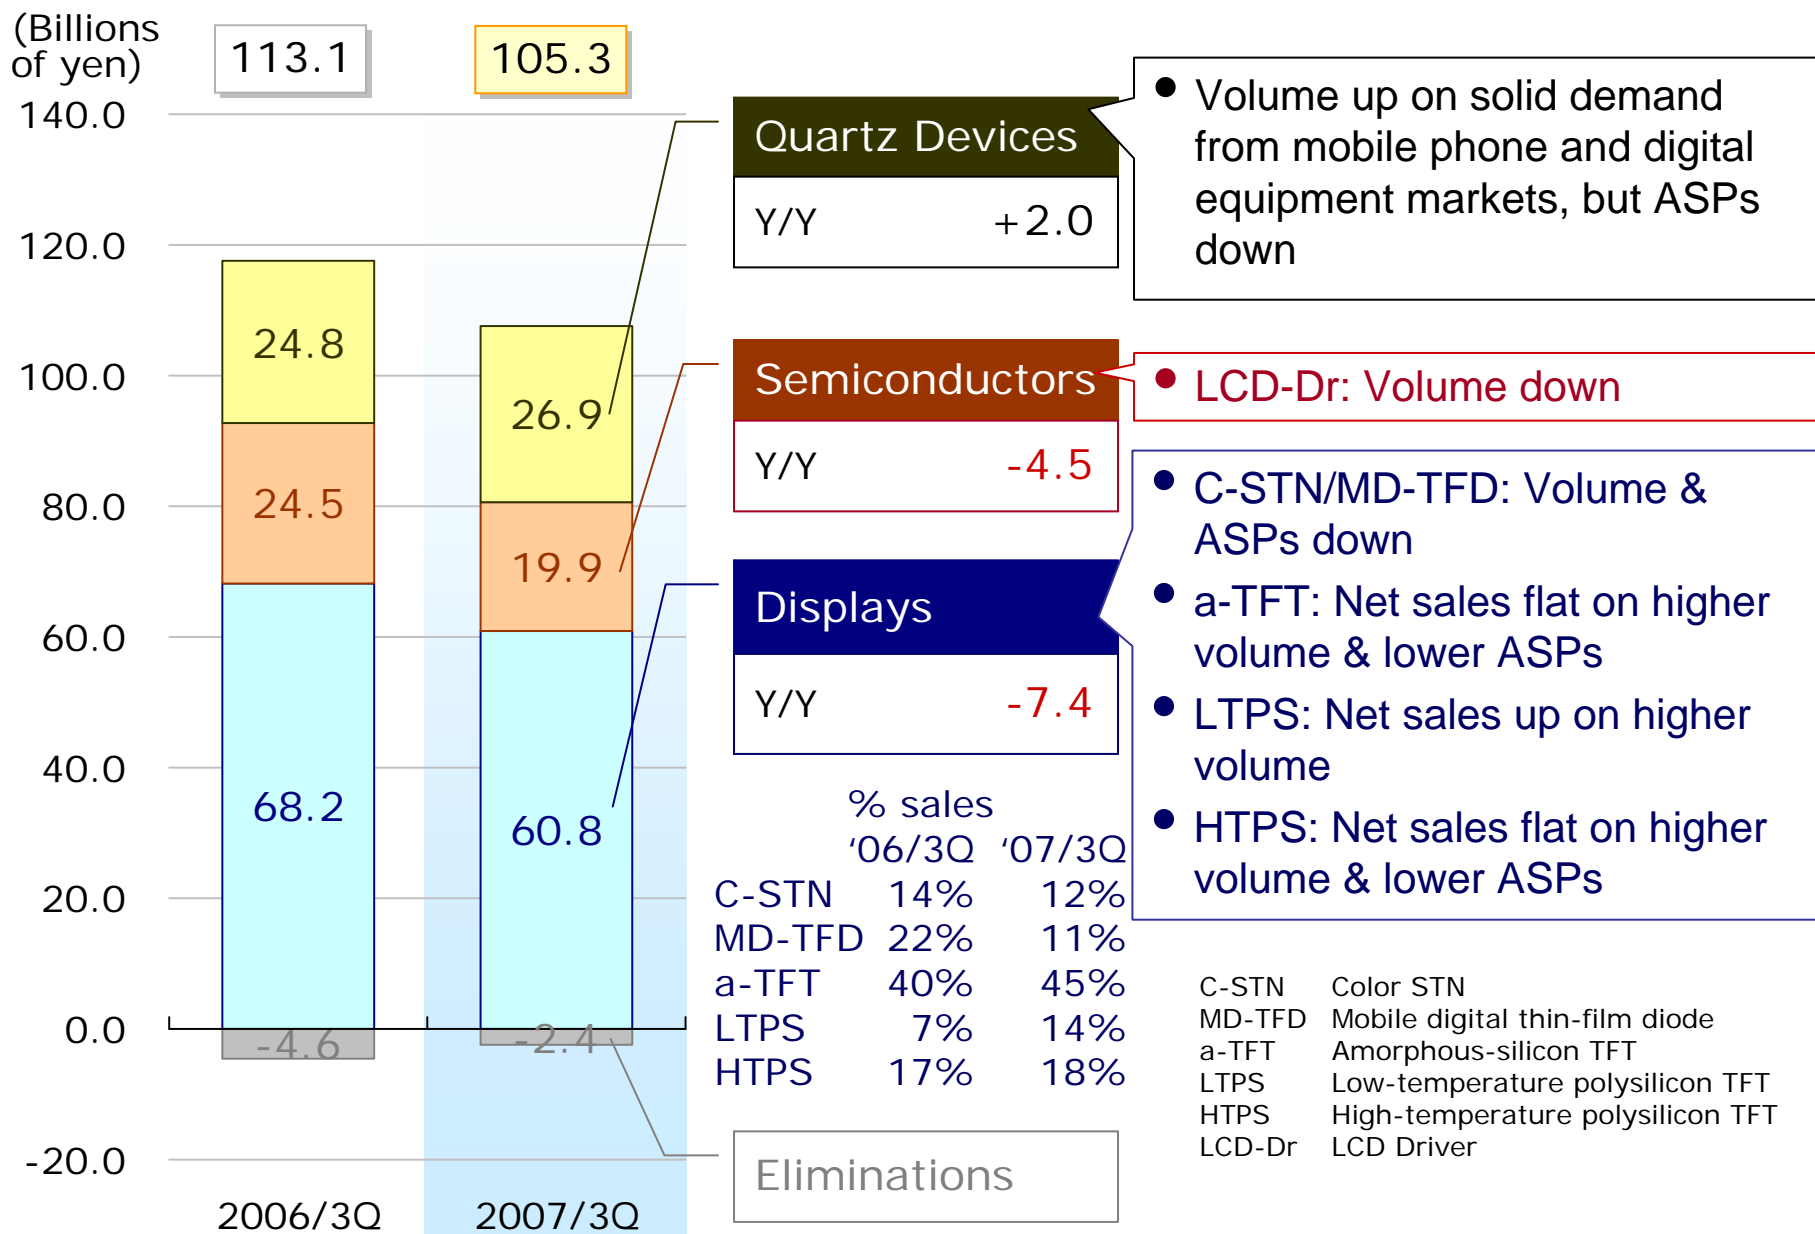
(Billions of yen)

113.1

105.3

140.0

120.0

100.0

80.0

60.0

40.0

20.0

0.0

-20.0

24.8

24.5

68.2

-4.6

26.9

19.9

60.8

-2.4

2006/3Q

2007/3Q

Quartz Devices

| Y/Y | +2.0 |
|---|---|

• Volume up on solid demand from mobile phone and digital equipment markets, but ASPs down

Semiconductors

| Y/Y | -4.5 |
|---|---|

• LCD-Dr: Volume down

Displays

| Y/Y | -7.4 |
|---|---|

• C-STN/MD-TFD: Volume & ASPs down

• a-TFT: Net sales flat on higher volume & lower ASPs

• LTPS: Net sales up on higher volume

• HTPS: Net sales flat on higher volume & lower ASPs

% sales

| | '06/3Q | '07/3Q |
|---|---|---|
| C-STN | 14% | 12% |
| MD-TFD | 22% | 11% |
| a-TFT | 40% | 45% |
| LTPS | 7% | 14% |
| HTPS | 17% | 18% |

Eliminations

| | |
|---|---|
| C-STN | Color STN |
| MD-TFD | Mobile digital thin-film diode |
| a-TFT | Amorphous-silicon TFT |
| LTPS | Low-temperature polysilicon TFT |
| HTPS | High-temperature polysilicon TFT |
| LCD-Dr | LCD Driver |